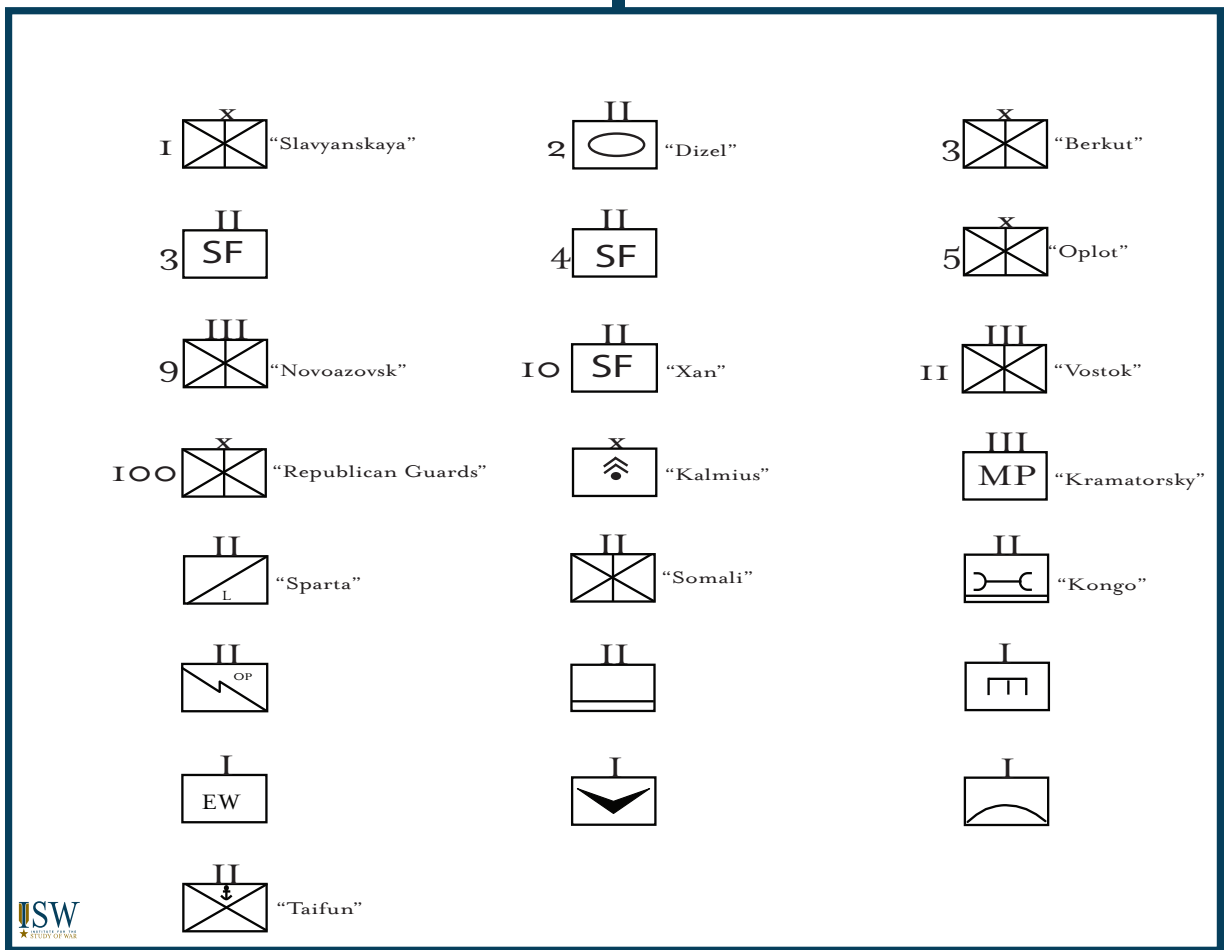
x
1 "Slavyanskaya"

II
2 "Dizel"

x
3 "Berkut"

II
3 SF

II
4 SF

x
5 "Oplot"

III
9 "Novoazovsk"

II
10 SF "Xan"

III
11 "Vostok"

x
100 "Republican Guards"

x
"Kalmius"

III
MP "Kramatorsky"

II
L "Sparta"

II
"Somali"

II
"Kongo"

II
OP

II

I

I
EW

I

I

II
"Taifun"

ISW INSTITUTE FOR THE STUDY OF WAR